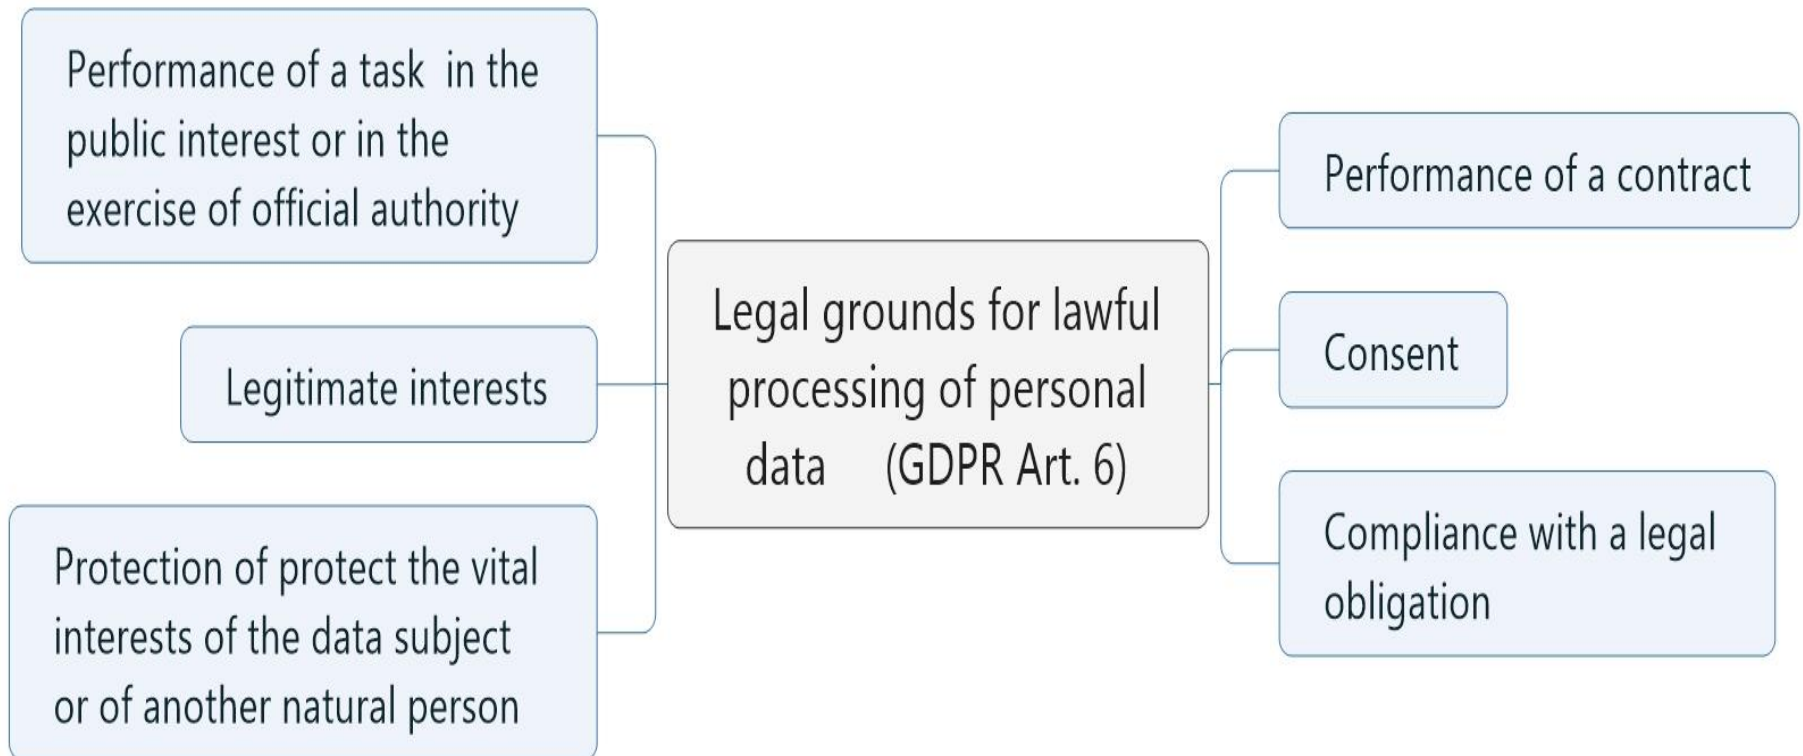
Legal grounds for lawful processing of personal data (GDPR Art. 6)

Performance of a task in the public interest or in the exercise of official authority

Legitimate interests

Protection of protect the vital interests of the data subject or of another natural person

Performance of a contract

Consent

Compliance with a legal obligation